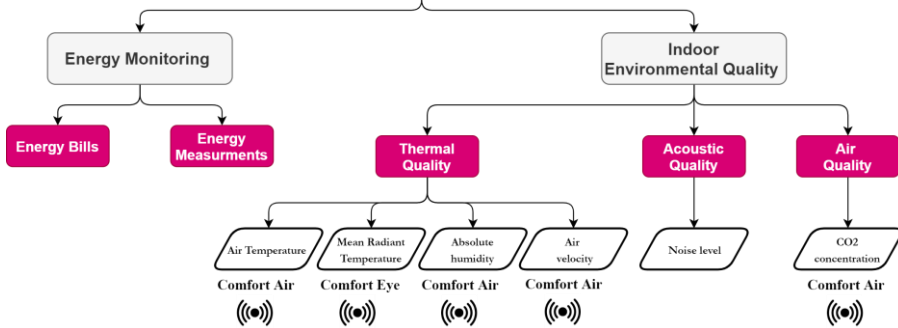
Energy Monitoring

Indoor Environmental Quality

Energy Bills

Energy Measurments

Thermal Quality

Acoustic Quality

Air Quality

Air Temperature

Mean Radiant Temperature

Absolute humidity

Air velocity

Noise level

CO2 concentration

Comfort Air

Comfort Eye

Comfort Air

Comfort Air

Comfort Air